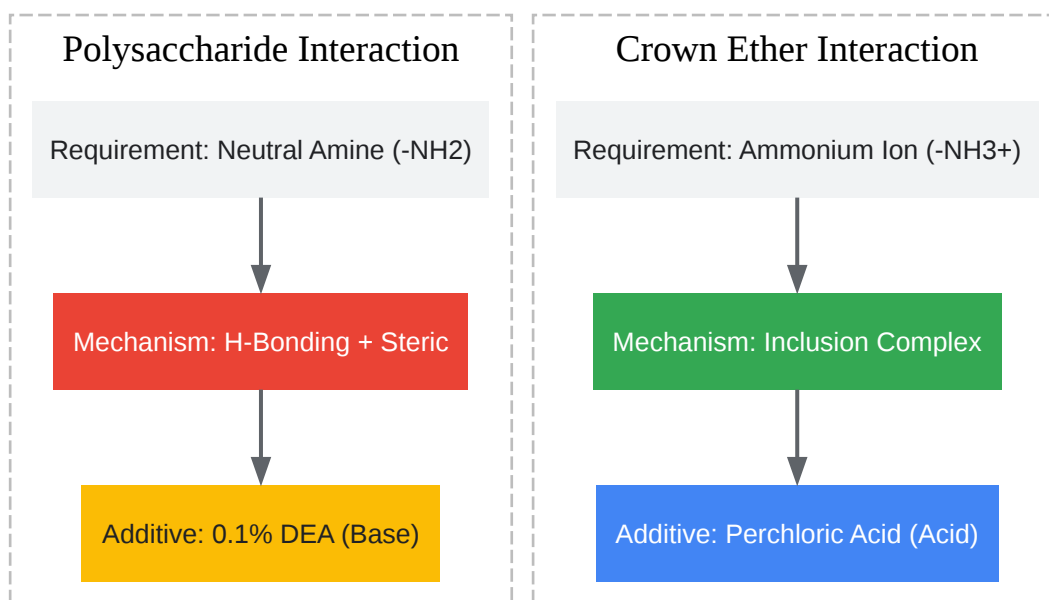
Polysaccharide Interaction

Requirement: Neutral Amine (-NH2)

Mechanism: H-Bonding + Steric

Additive: 0.1% DEA (Base)

Crown Ether Interaction

Requirement: Ammonium Ion (-NH3+)

Mechanism: Inclusion Complex

Additive: Perchloric Acid (Acid)